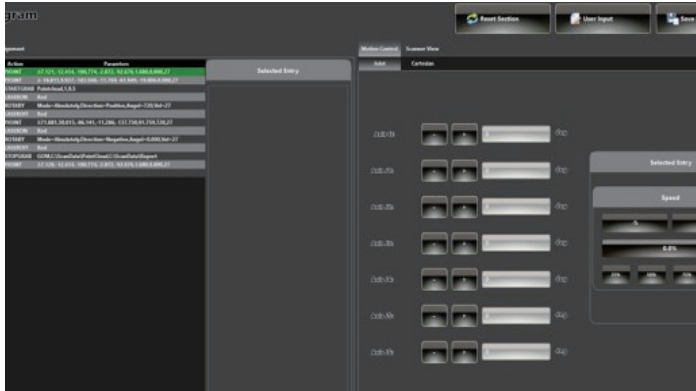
gram

Reset Section

User Input

Save

ipment

| Action | Parameters |
|---|---|
| POINT | 37.121, 12.414, 106.774, 2.872, 92.076, 1.680,0.000,27 |
| POINT | 3. 18.813,9.937, 103.366, 11.768, 83.989, 79.806,0.000,27 |
| STARTGRAB | PointCloud,1,0,5 |
| ... | Red |
| ROTARY | Mode=AbsoluteJ;Direction=Positive;Angel=720;Vel=27 |
| ... | Red |
| POINT | 171.881,38.015, 46.141, 11.286, 137.758,91.759,126,27 |
| ... | Red |
| ROTARY | Mode=AbsoluteJ;Direction=Negative;Angel=0.000;Vel=27 |
| ... | Red |
| STOPGRAB | SCMLC:\ScanData\PointCloud\C:\ScanData\Report |
| POINT | 37.126, 12.414, 106.774, 2.872, 92.076,1.680,0.000,27 |

Selected Entry

Motion Control

Scanner View

Joint

Cartesian

Axis 1

Axis 2

Axis 3

Axis 4

Axis 5

Axis 6

Axis 7

Selected Entry

Speed

0.0%

25%

50%

75%